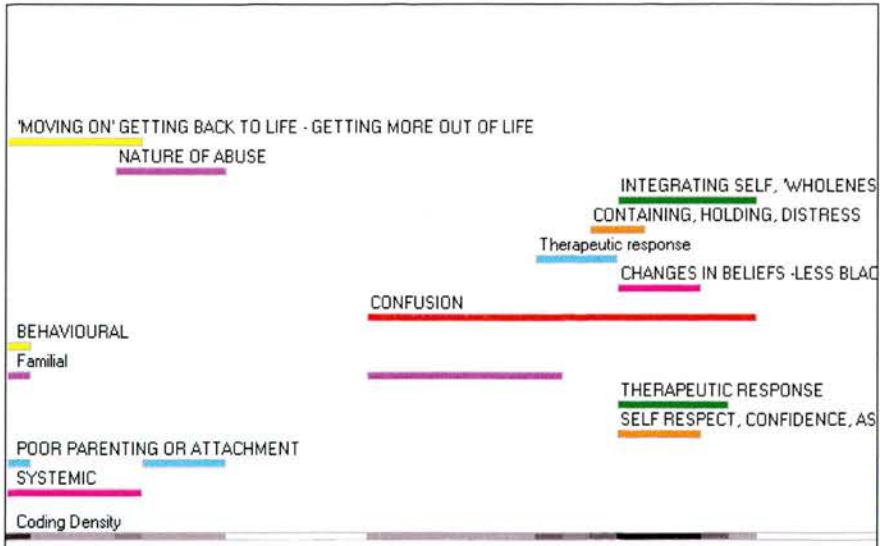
'MOVING ON' GETTING BACK TO LIFE - GETTING MORE OUT OF LIFE

NATURE OF ABUSE

INTEGRATING SELF, 'WHOLENES

CONTAINING, HOLDING, DISTRESS

Therapeutic response

CHANGES IN BELIEFS -LESS BLAC

CONFUSION

BEHAVIOURAL

Familial

THERAPEUTIC RESPONSE

SELF RESPECT, CONFIDENCE, AS

POOR PARENTING OR ATTACHMENT

SYSTEMIC

Coding Density